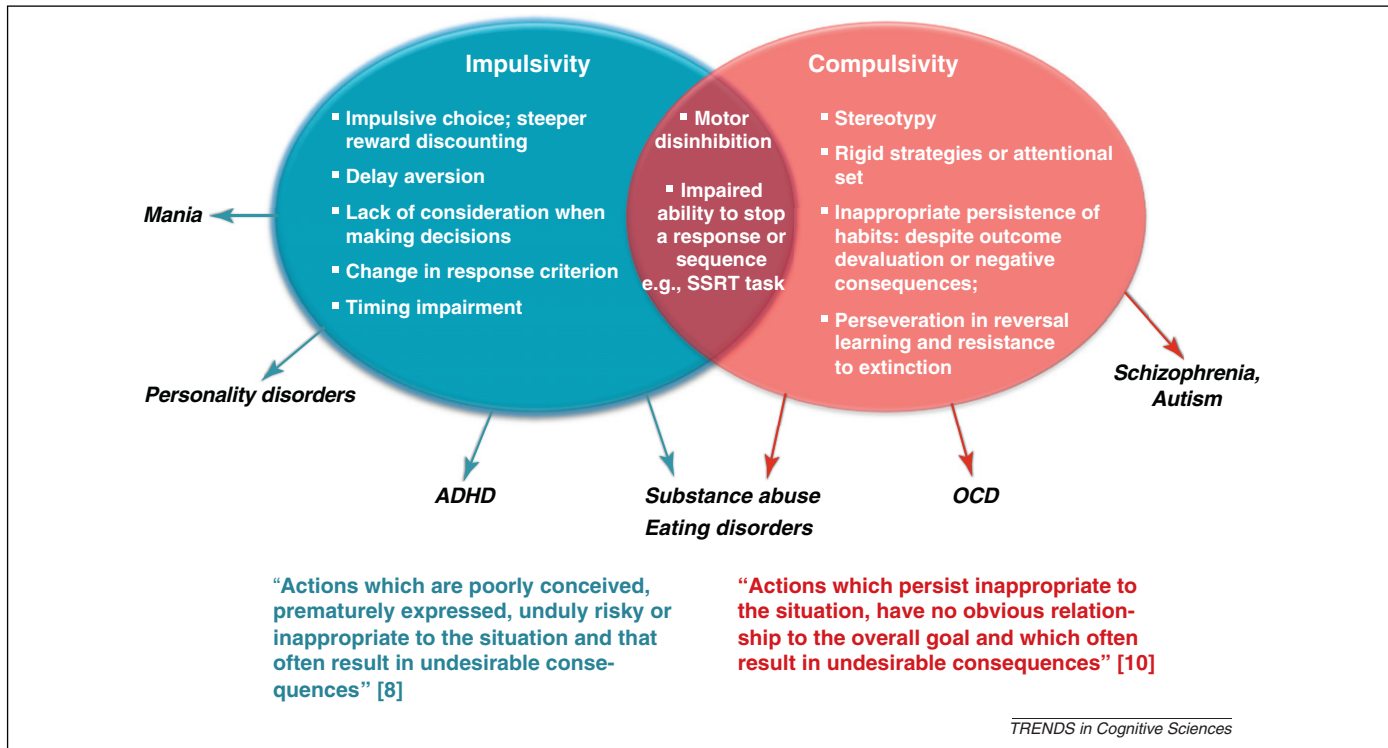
Impulsivity

Compulsivity

Impulsive choice; steeper reward discounting
Delay aversion
Lack of consideration when making decisions
Change in response criterion
Timing impairment

Motor disinhibition
Impaired ability to stop a response or sequence e.g., SSRT task

Stereotypy
Rigid strategies or attentional set
Inappropriate persistence of habits: despite outcome devaluation or negative consequences;
Perseveration in reversal learning and resistance to extinction

Mania

Personality disorders

ADHD

Substance abuse
Eating disorders

OCD

Schizophrenia, Autism

"Actions which are poorly conceived, prematurely expressed, unduly risky or inappropriate to the situation and that often result in undesirable consequences" [8]

"Actions which persist inappropriate to the situation, have no obvious relationship to the overall goal and which often result in undesirable consequences" [10]

TRENDS in Cognitive Sciences